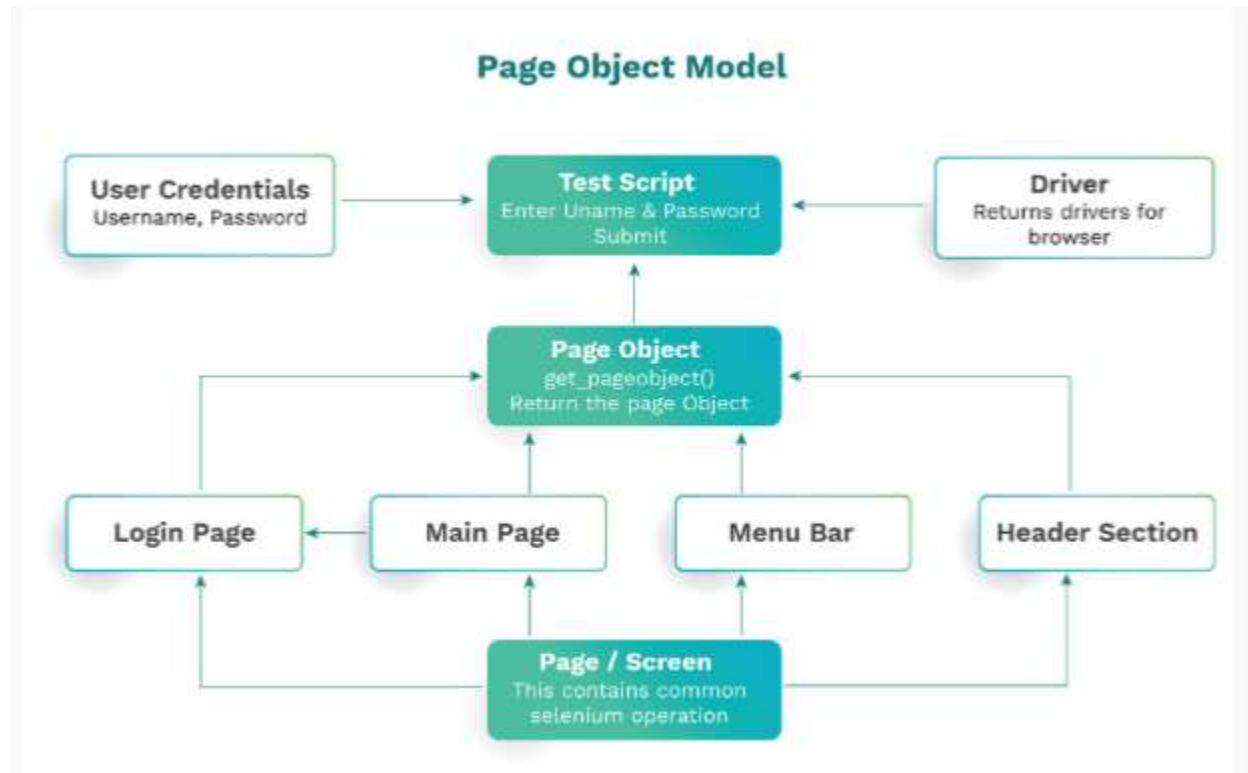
Page Object Model

User Credentials
Username, Password

Test Script
Enter Uname & Password
Submit

Driver
Returns drivers for browser

Page Object
get_pageobject()
Return the page Object

Login Page

Main Page

Menu Bar

Header Section

Page / Screen
This contains common selenium operation